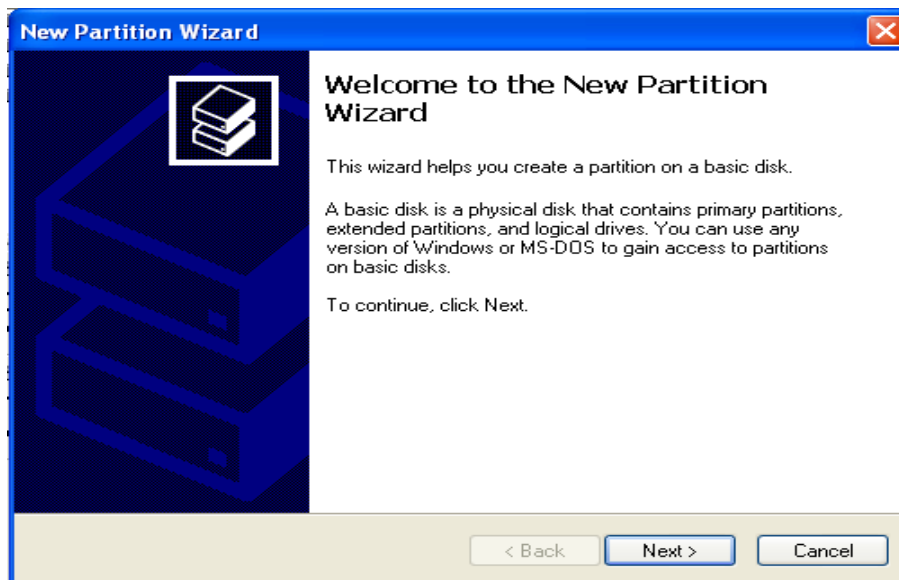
New Partition Wizard

Welcome to the New Partition Wizard

This wizard helps you create a partition on a basic disk.

A basic disk is a physical disk that contains primary partitions, extended partitions, and logical drives. You can use any version of Windows or MS-DOS to gain access to partitions on basic disks.

To continue, click Next.

< Back
Next >
Cancel